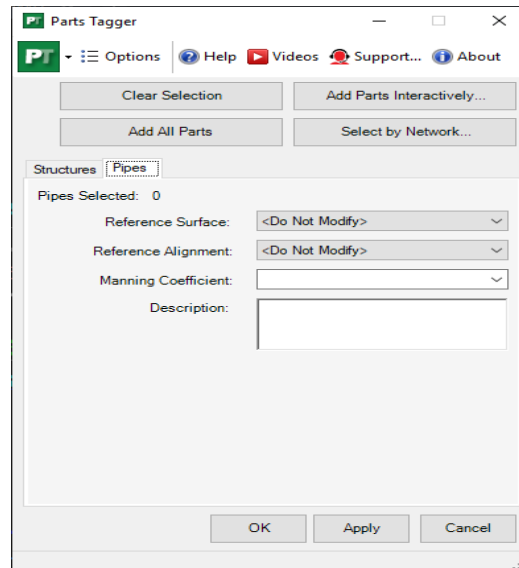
PT Parts Tagger

PT Options Help Videos Support... About

Clear Selection
Add Parts Interactively...
Add All Parts
Select by Network...

Structures Pipes

Pipes Selected: 0

Reference Surface: <Do Not Modify>

Reference Alignment: <Do Not Modify>

Manning Coefficient:

Description:

OK Apply Cancel